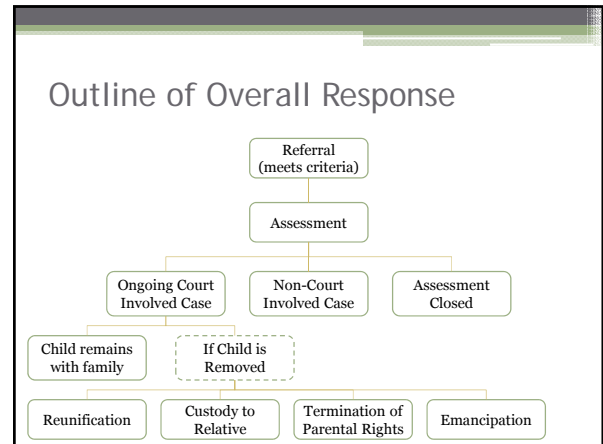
Outline of Overall Response

Referral (meets criteria)

Assessment

Ongoing Court Involved Case

Non-Court Involved Case

Assessment Closed

Child remains with family

If Child is Removed

Reunification

Custody to Relative

Termination of Parental Rights

Emancipation